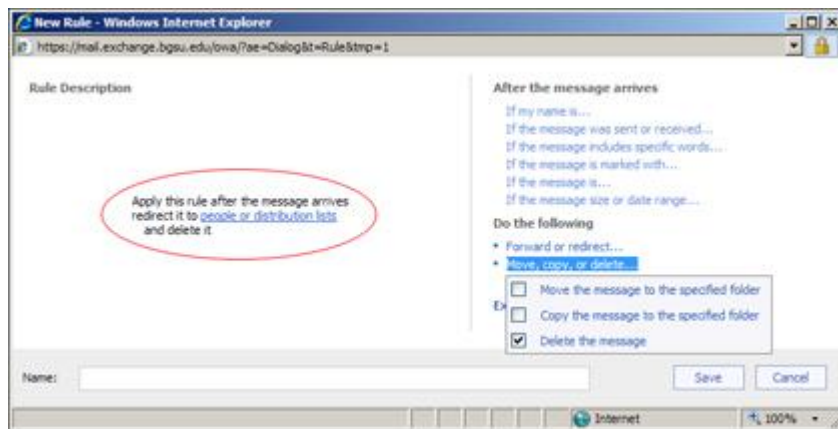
New Rule - Windows Internet Explorer

https://mail.exchange.bgsu.edu/owa/?ae=Dialog&t=Rule&tmp=1

Rule Description

Apply this rule after the message arrives
redirect it to people or distribution lists
and delete it

After the message arrives
If my name is...
If the message was sent or received...
If the message includes specific words...
If the message is marked with...
If the message is...
If the message size or date range...

Do the following
• Forward or redirect...
• Move, copy, or delete...

Move the message to the specified folder
Copy the message to the specified folder
Delete the message

Ex

Name:

Save
Cancel

Internet
100%